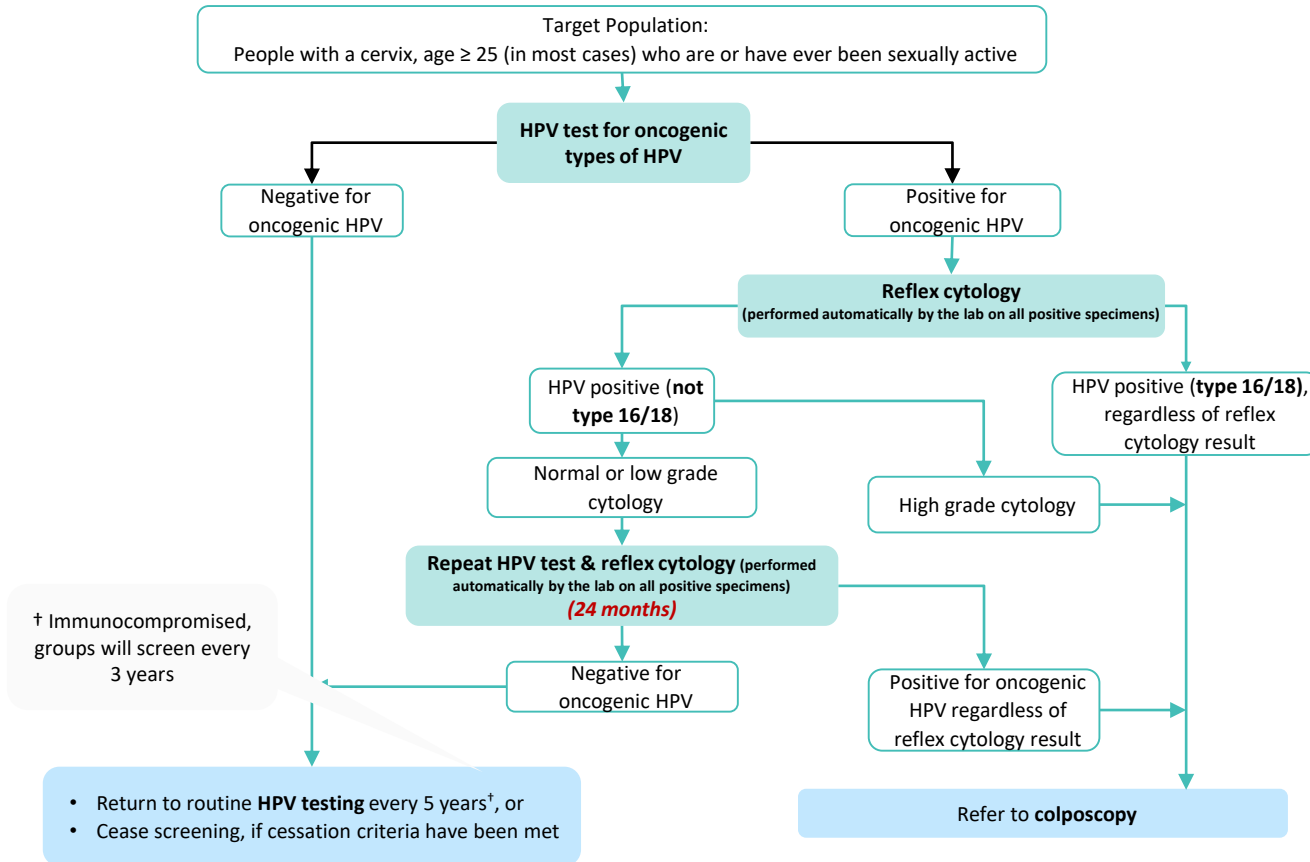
Target Population:
People with a cervix, age ≥ 25 (in most cases) who are or have ever been sexually active

HPV test for oncogenic types of HPV

Negative for oncogenic HPV

Positive for oncogenic HPV

Reflex cytology
(performed automatically by the lab on all positive specimens)

HPV positive (not type 16/18)

HPV positive (type 16/18), regardless of reflex cytology result

Normal or low grade cytology

High grade cytology

Repeat HPV test & reflex cytology (performed automatically by the lab on all positive specimens)
(24 months)

† Immunocompromised, groups will screen every 3 years

Negative for oncogenic HPV

Positive for oncogenic HPV regardless of reflex cytology result

- Return to routine HPV testing every 5 years†, or
- Cease screening, if cessation criteria have been met

Refer to colposcopy